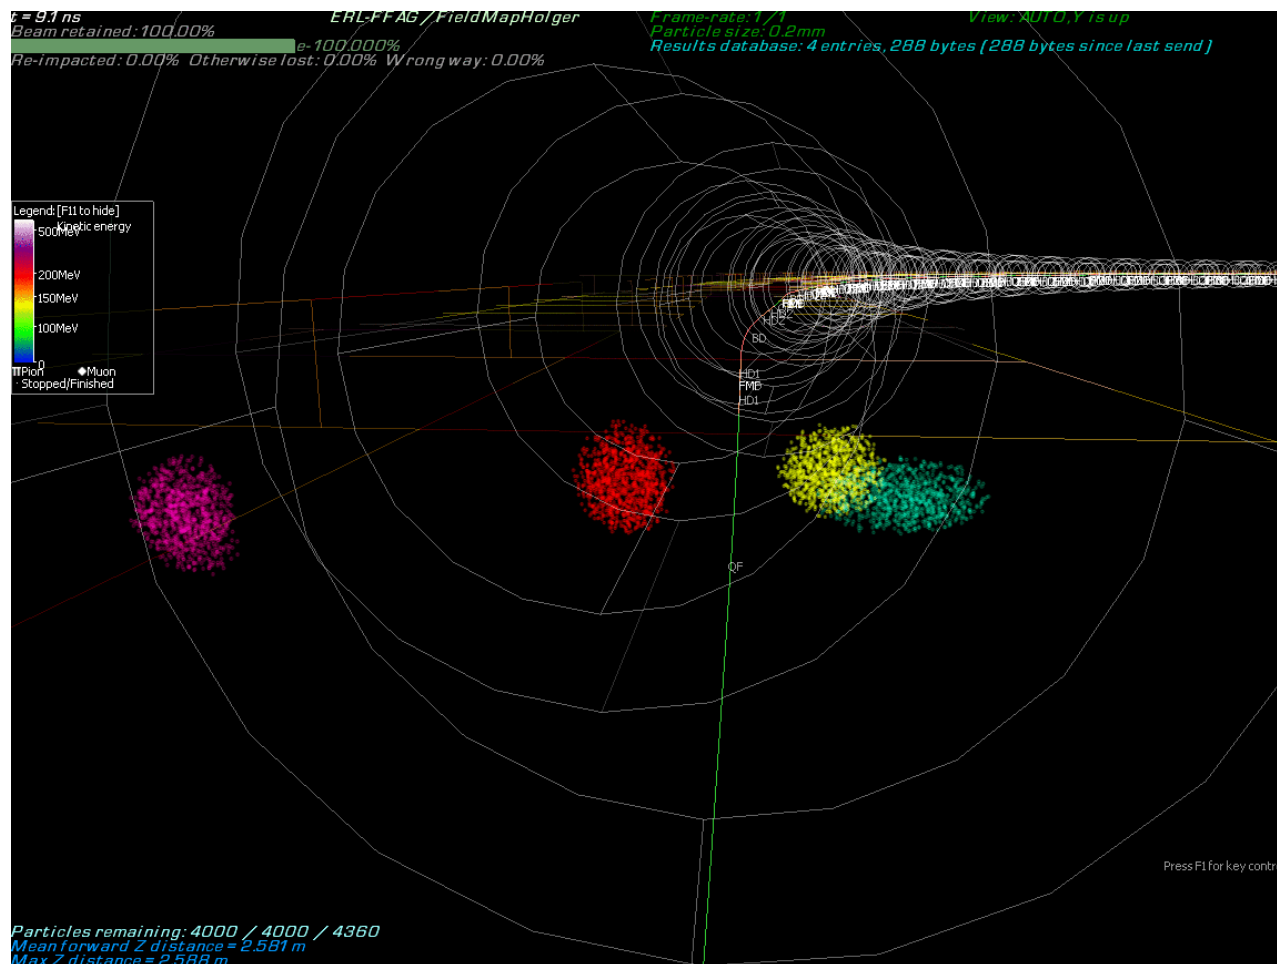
t = 9.1 ns
Beam retained: 100.00%
e- 100.000%
Re-impacted: 0.00% Otherwise lost: 0.00% Wrong way: 0.00%

ERL-FFAG / FieldMapHolger

Frame-rate: 1/1
Particle size: 0.2mm
Results database: 4 entries, 288 bytes (288 bytes since last send)

View: AUTO, Y is up

Legend: [F11 to hide]
Kinetic energy
500MeV
200MeV
150MeV
100MeV
0
Pion
Muon
Stopped/Finished

HD2
BD
HD1
FMB
HD1
QF

Press F1 for key contr

Particles remaining: 4000 / 4000 / 4360
Mean forward Z distance = 2.581 m
Max Z distance = 2.588 m